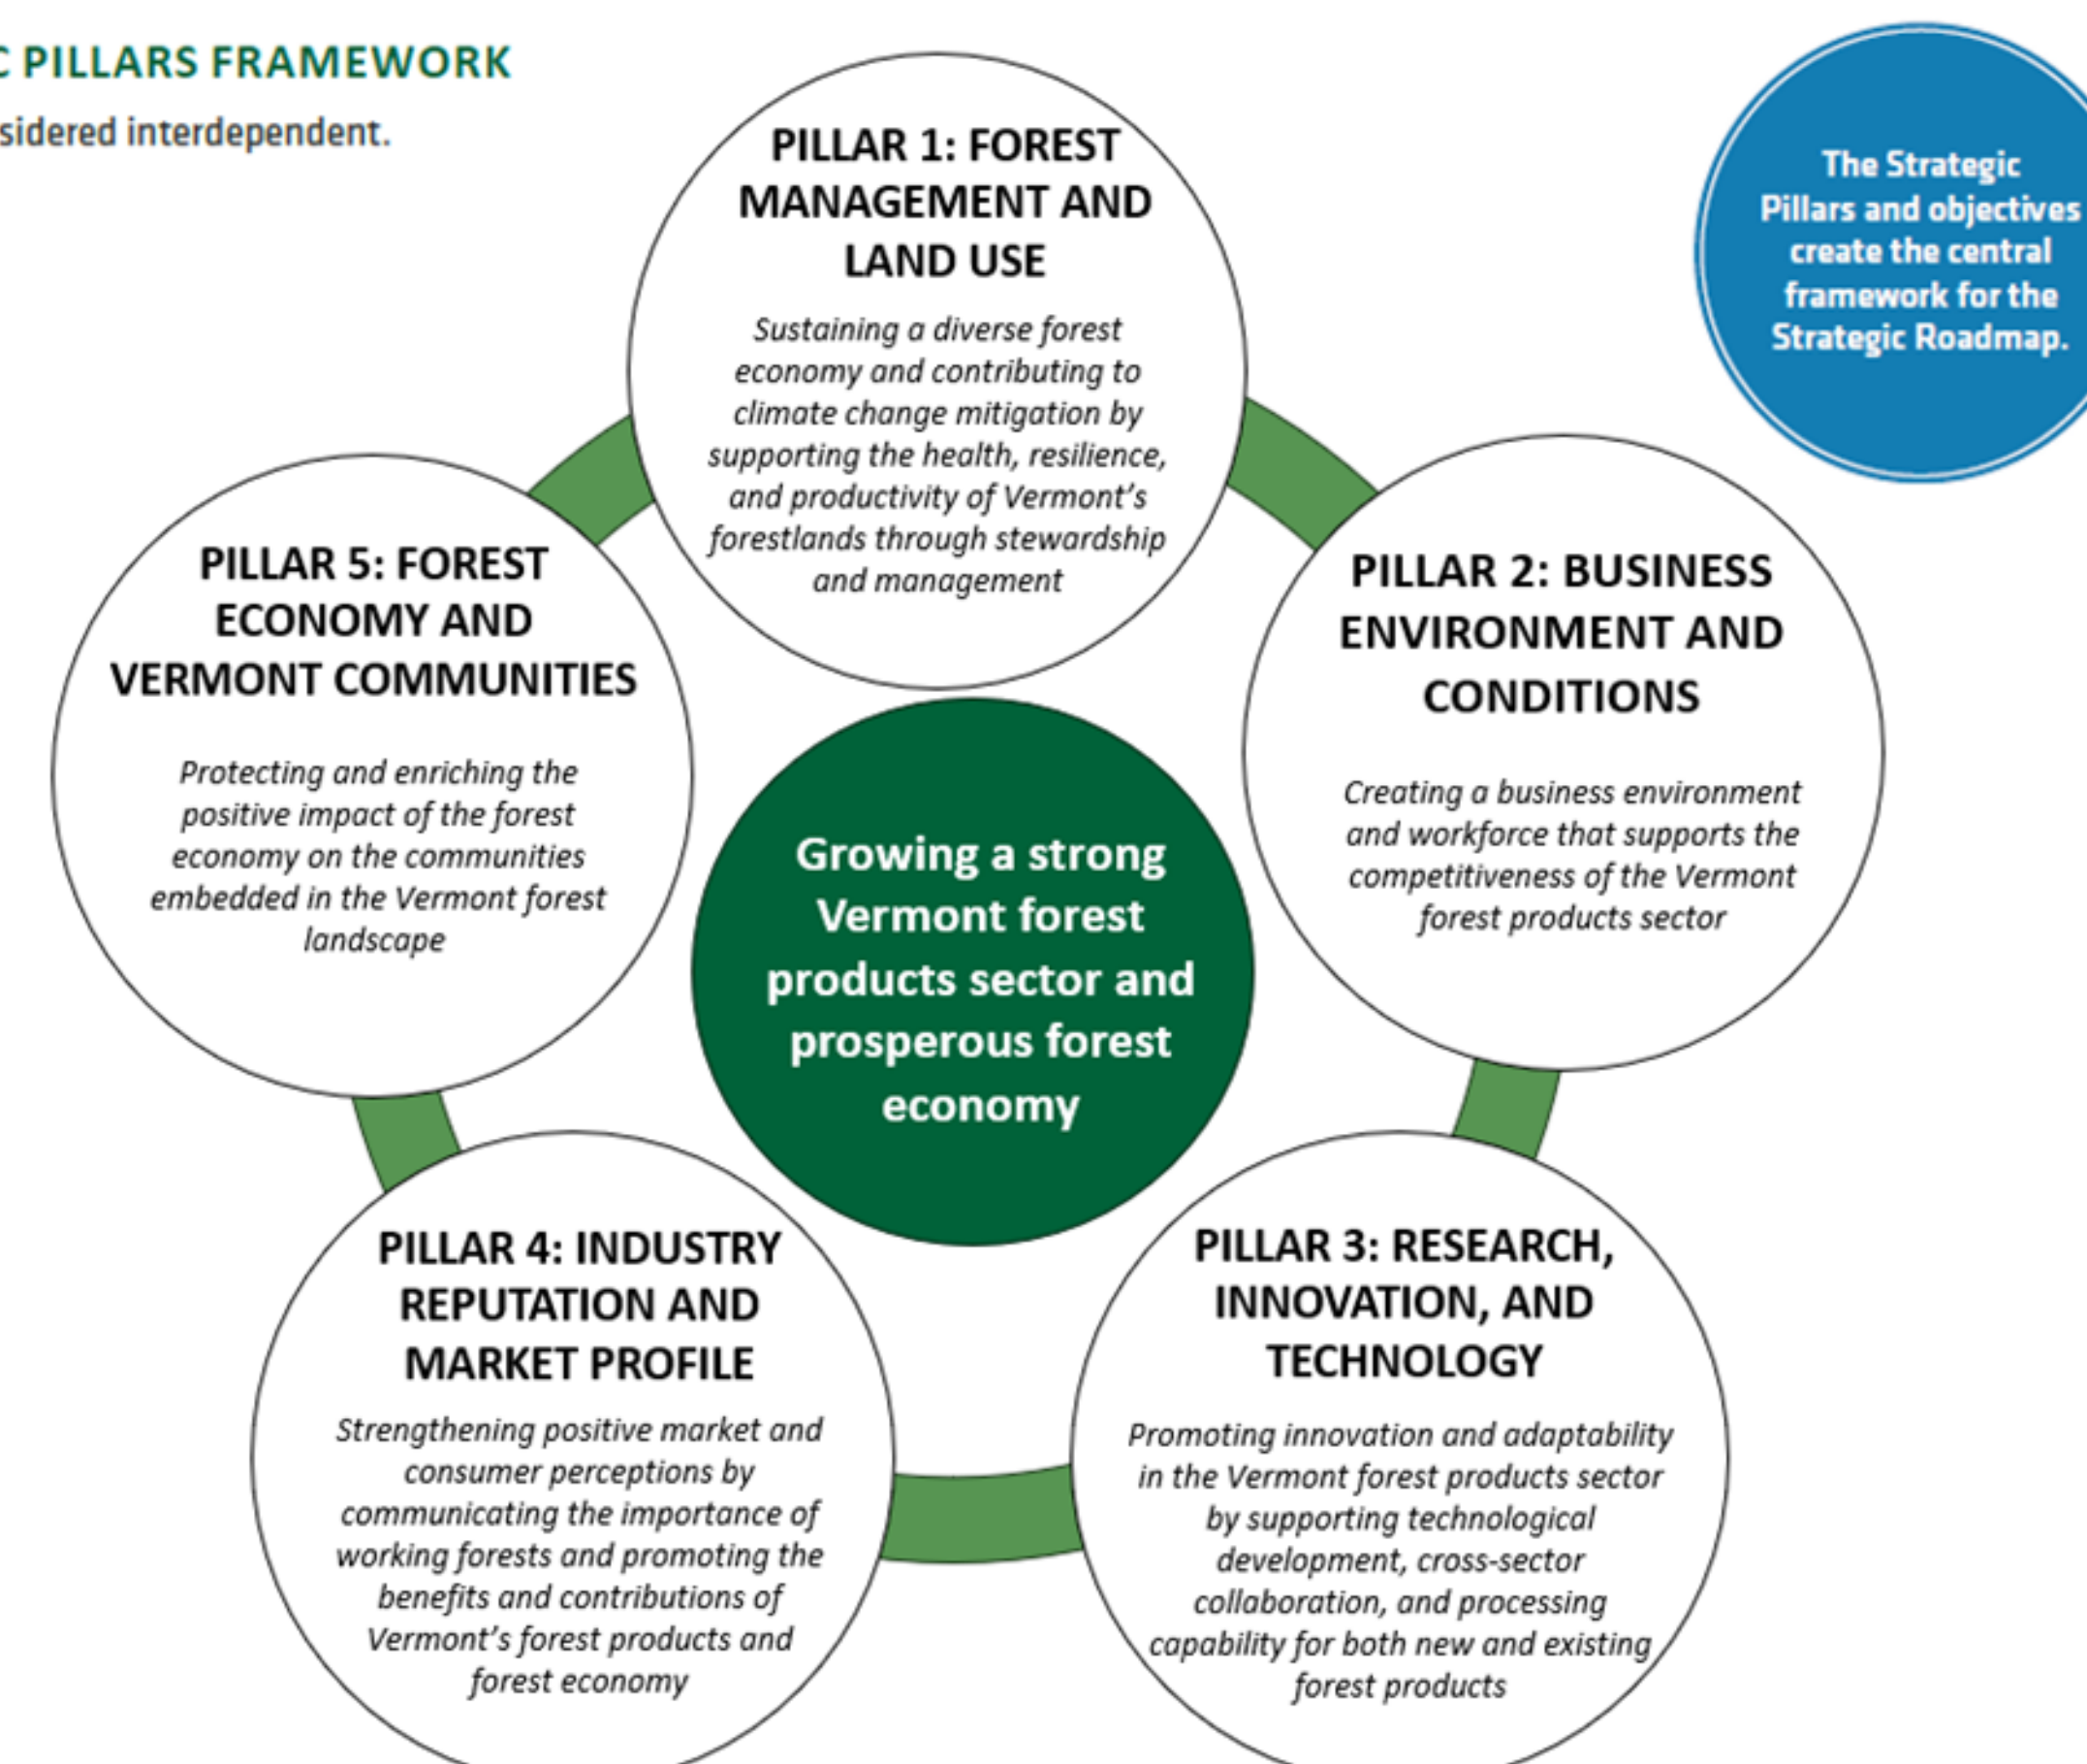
C PILLARS FRAMEWORK

sidered interdependent.

The Strategic Pillars and objectives create the central framework for the Strategic Roadmap.

PILLAR 1: FOREST MANAGEMENT AND LAND USE

Sustaining a diverse forest economy and contributing to climate change mitigation by supporting the health, resilience, and productivity of Vermont's forestlands through stewardship and management

PILLAR 2: BUSINESS ENVIRONMENT AND CONDITIONS

Creating a business environment and workforce that supports the competitiveness of the Vermont forest products sector

PILLAR 3: RESEARCH, INNOVATION, AND TECHNOLOGY

Promoting innovation and adaptability in the Vermont forest products sector by supporting technological development, cross-sector collaboration, and processing capability for both new and existing forest products

PILLAR 4: INDUSTRY REPUTATION AND MARKET PROFILE

Strengthening positive market and consumer perceptions by communicating the importance of working forests and promoting the benefits and contributions of Vermont's forest products and forest economy

PILLAR 5: FOREST ECONOMY AND VERMONT COMMUNITIES

Protecting and enriching the positive impact of the forest economy on the communities embedded in the Vermont forest landscape

Growing a strong Vermont forest products sector and prosperous forest economy